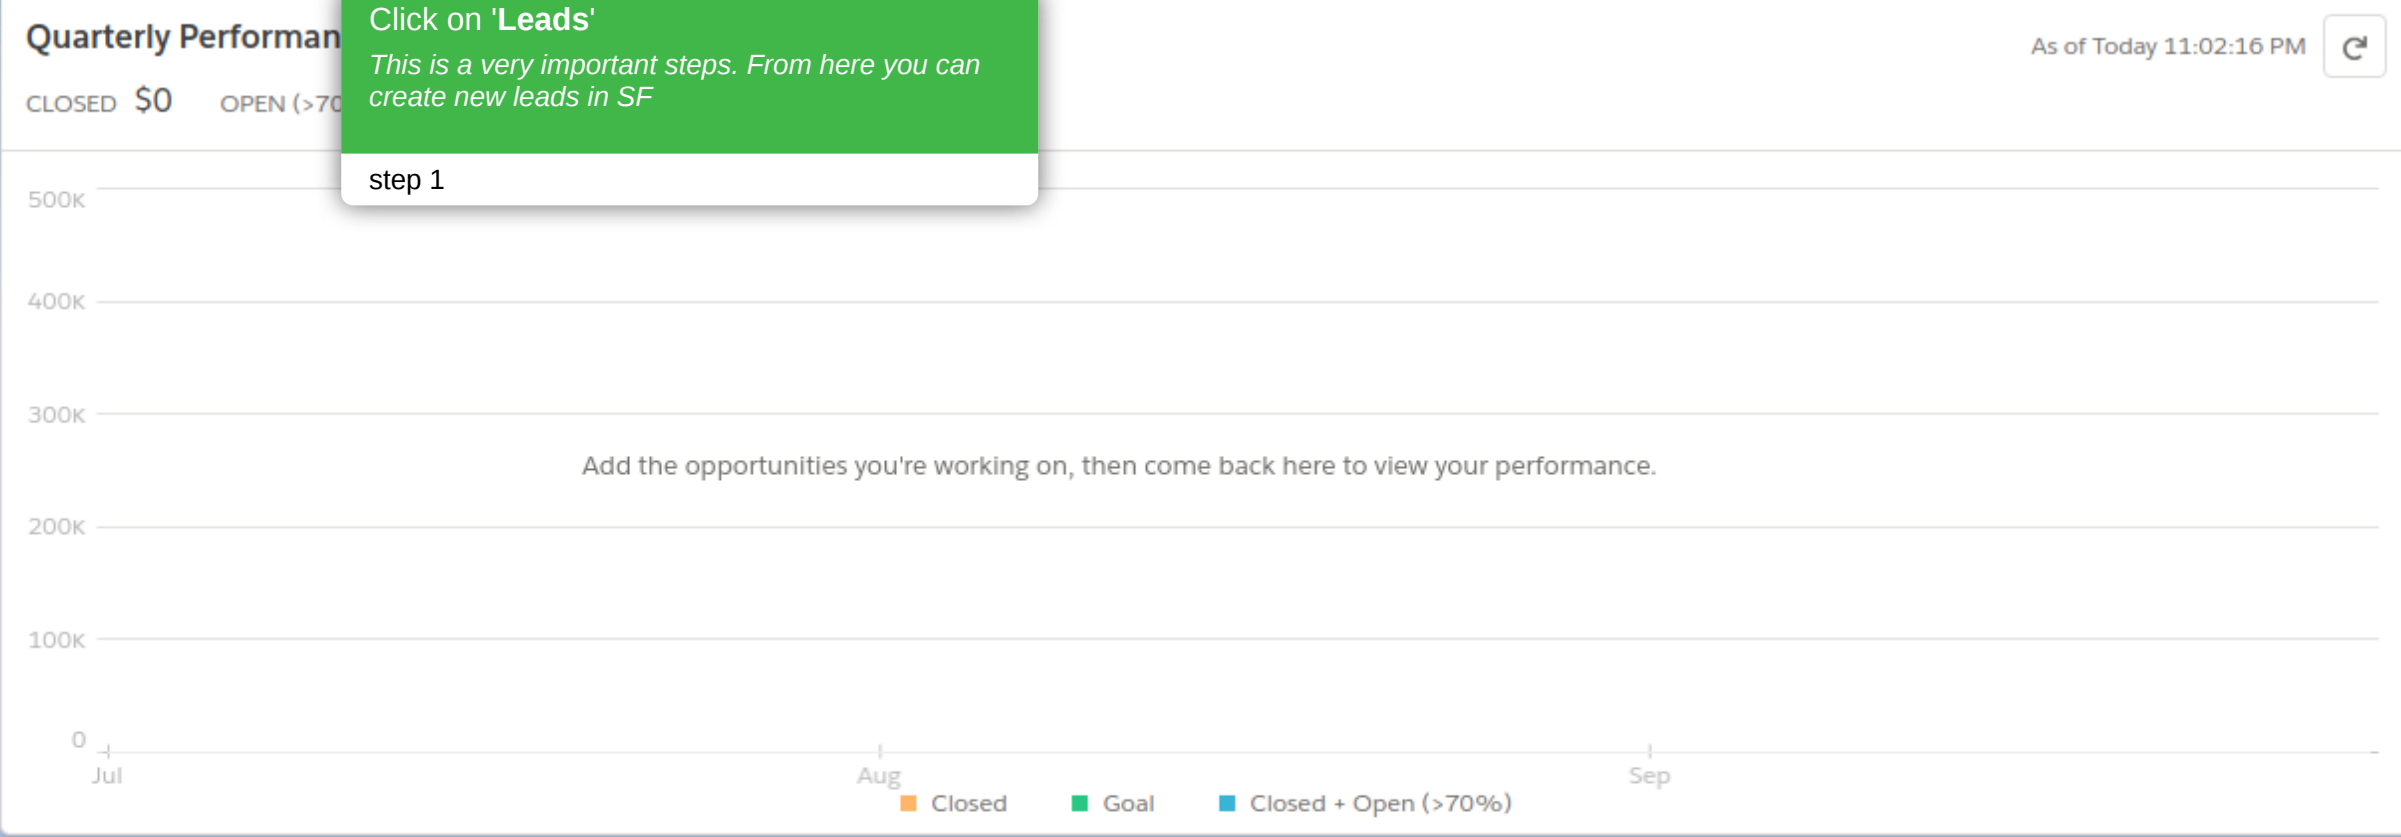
Quarterly Performan

CLOSED $0 OPEN (>70

Click on '**Leads**'

*This is a very important steps. From here you can create new leads in SF*

step 1

As of Today 11:02:16 PM

500K

400K

300K

Add the opportunities you're working on, then come back here to view your performance.

200K

100K

0

Jul

Aug

Sep

Closed Goal Closed + Open (>70%)